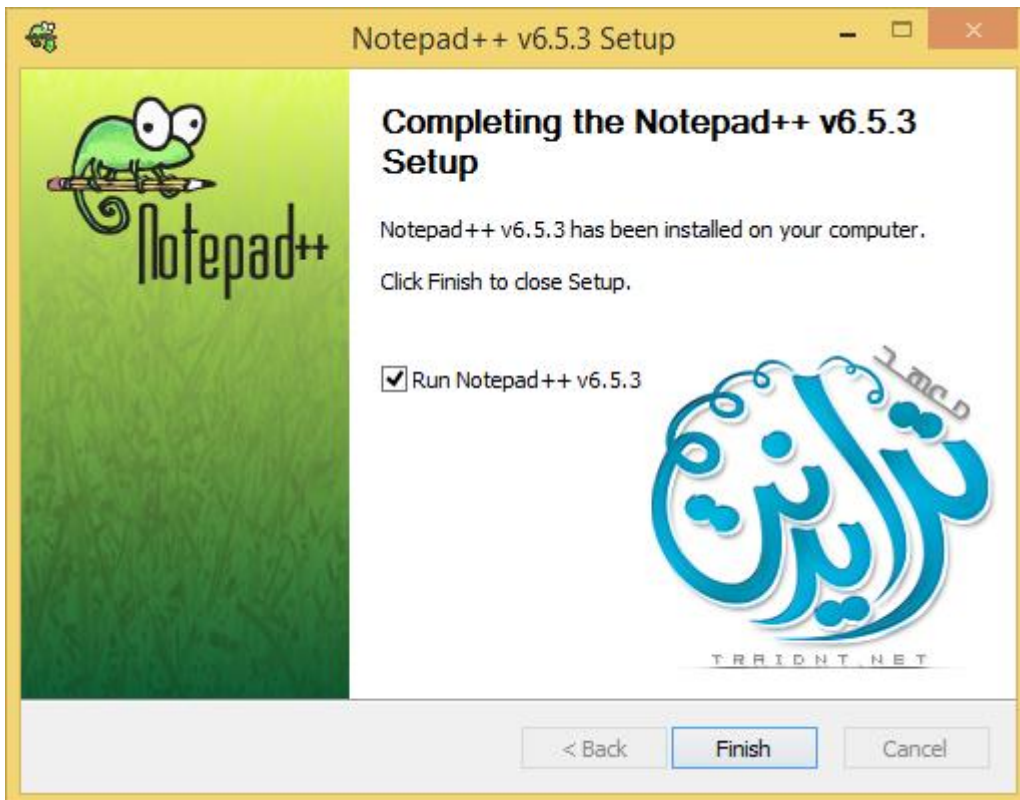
Notepad++ v6.5.3 Setup

Notepad++

Completing the Notepad++ v6.5.3 Setup

Notepad++ v6.5.3 has been installed on your computer.

Click Finish to close Setup.

Run Notepad++ v6.5.3

معهد ترايدنت

TRAIDNT.NET

< Back Finish Cancel